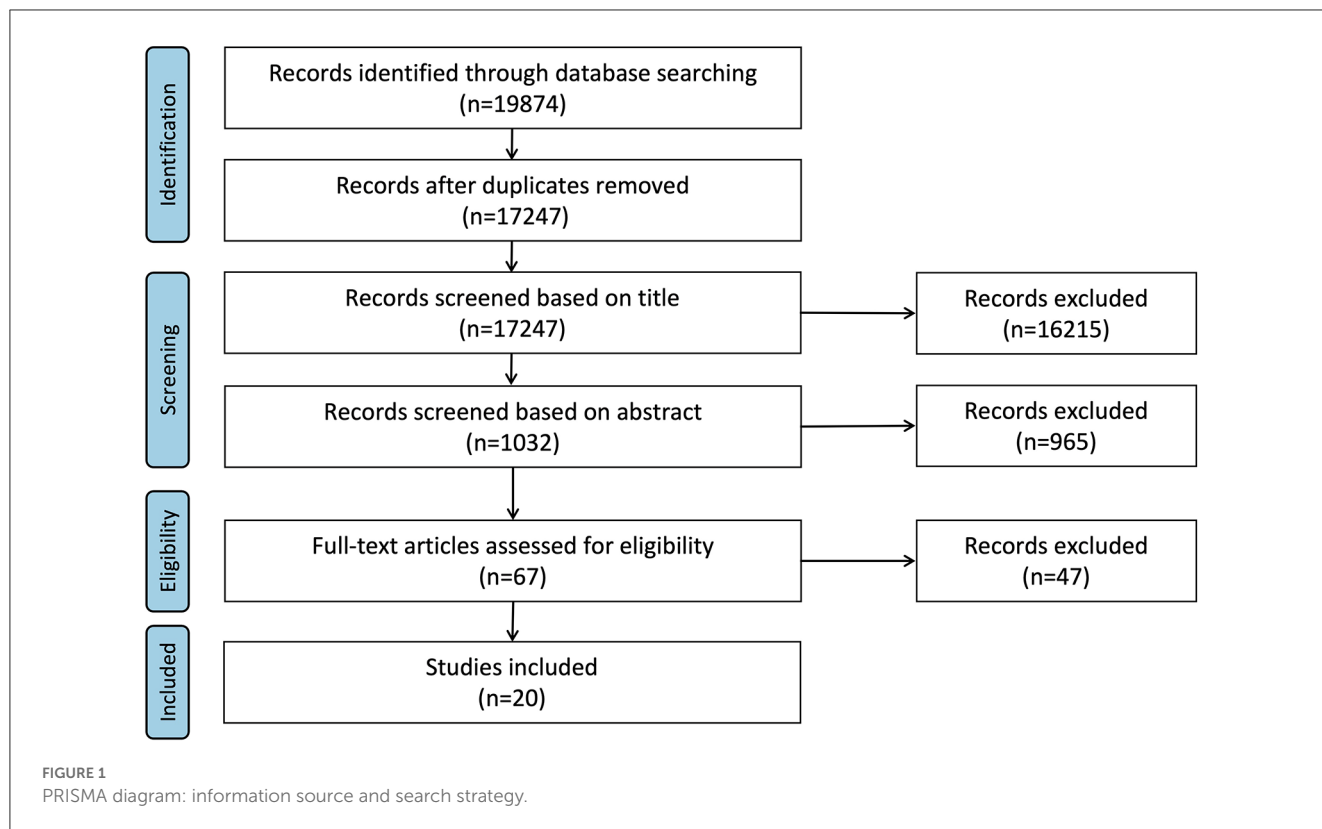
Identification

Records identified through database searching (n=19874)

Records after duplicates removed (n=17247)

Screening

Records screened based on title (n=17247)

Records excluded (n=16215)

Records screened based on abstract (n=1032)

Records excluded (n=965)

Eligibility

Full-text articles assessed for eligibility (n=67)

Records excluded (n=47)

Included

Studies included (n=20)

FIGURE 1
PRISMA diagram: information source and search strategy.